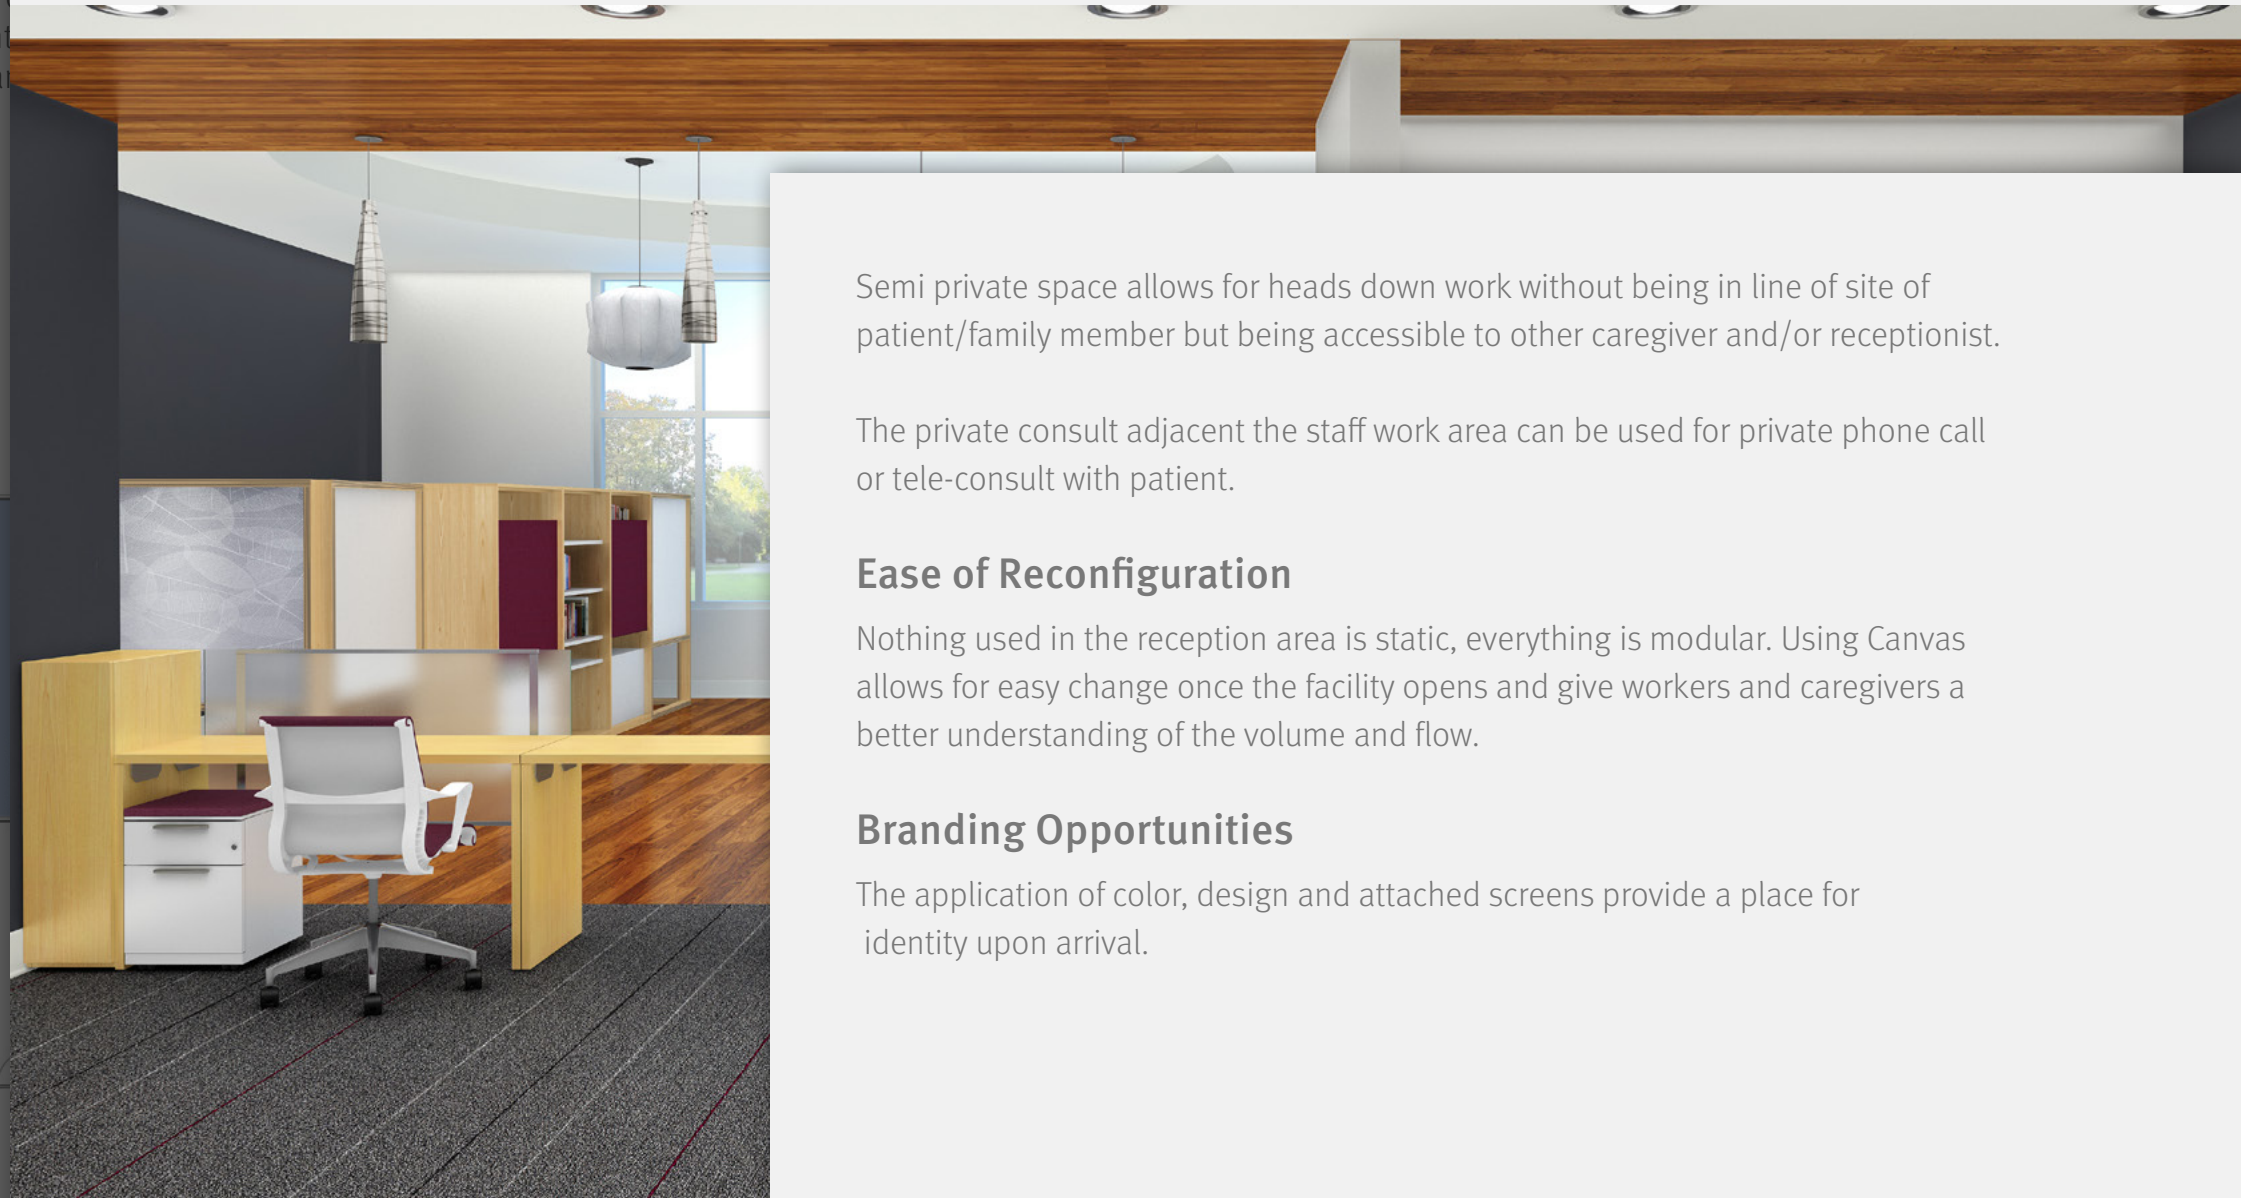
Semi private space allows for heads down work without being in line of site of patient/family member but being accessible to other caregiver and/or receptionist.

The private consult adjacent the staff work area can be used for private phone call or tele-consult with patient.

Ease of Reconfiguration

Nothing used in the reception area is static, everything is modular. Using Canvas allows for easy change once the facility opens and give workers and caregivers a better understanding of the volume and flow.

Branding Opportunities

The application of color, design and attached screens provide a place for identity upon arrival.